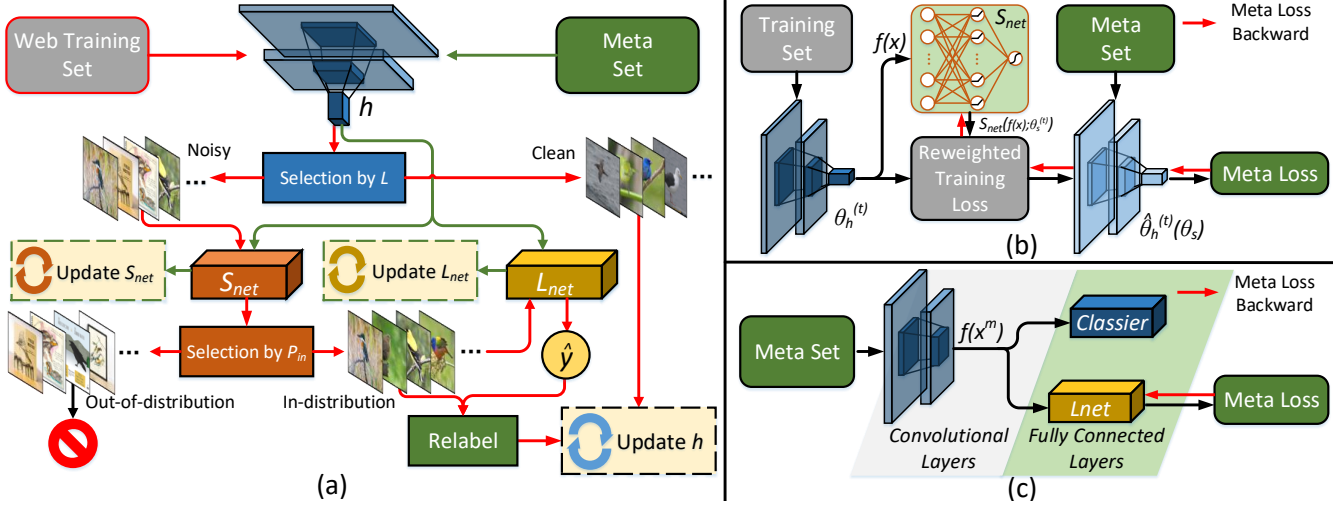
Web Training Set

Meta Set

$h$

Noisy

Clean

Selection by $L$

...

...

Update $S_{net}$

$S_{net}$

Update $L_{net}$

$L_{net}$

Selection by $P_{in}$

...

...

$\hat{y}$

Out-of-distribution

In-distribution

Relabel

Update $h$

(a)

Training Set

$f(x)$

$S_{net}$

Meta Set

Meta Loss Backward

$S_{net}(f(x);\theta_s^{(t)})$

Reweighted Training Loss

Meta Loss

$\theta_h^{(t)}$

$\hat{\theta}_h^{(t)}(\theta_s)$

(b)

Meta Loss Backward

Meta Set

$f(x^m)$

Classier

Lnet

Meta Loss

Convolutional Layers

Fully Connected Layers

(c)